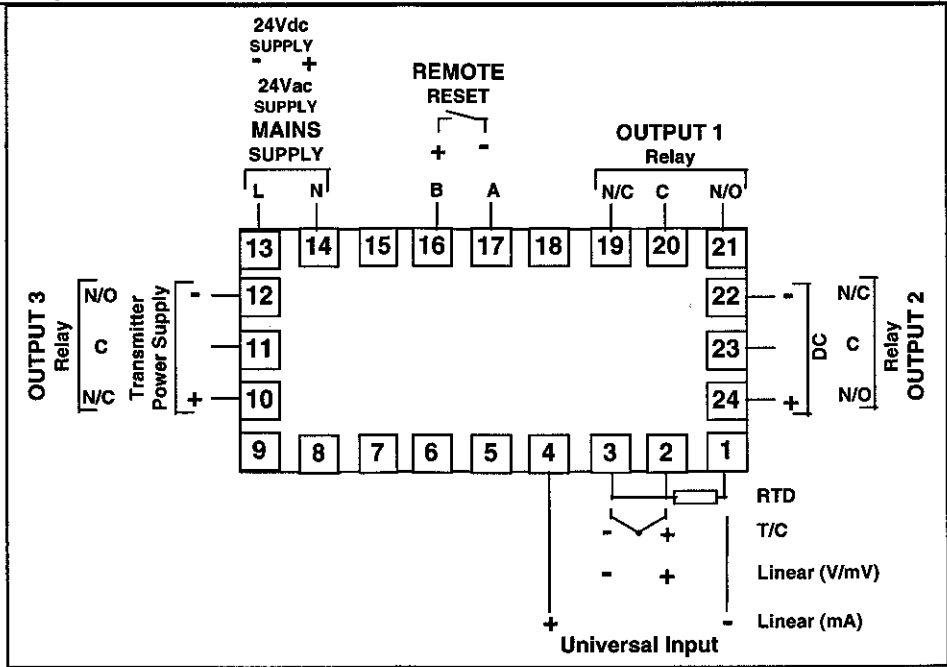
24Vdc
SUPPLY
- +
24Vac
SUPPLY
MAINS
SUPPLY
L N

REMOTE
RESET
+ -
B A

OUTPUT 1
Relay
N/C C N/O

13 14 15 16 17 18 19 20 21

OUTPUT 3
Relay
N/O
C
N/C

Transmitter
Power Supply
-
+

12
11
10

22
23
24

-
+

DC

N/C
C
N/O

Relay
OUTPUT 2

9 8 7 6 5 4 3 2 1

RTD
- + T/C
- + Linear (V/mV)
+ - Linear (mA)
Universal Input